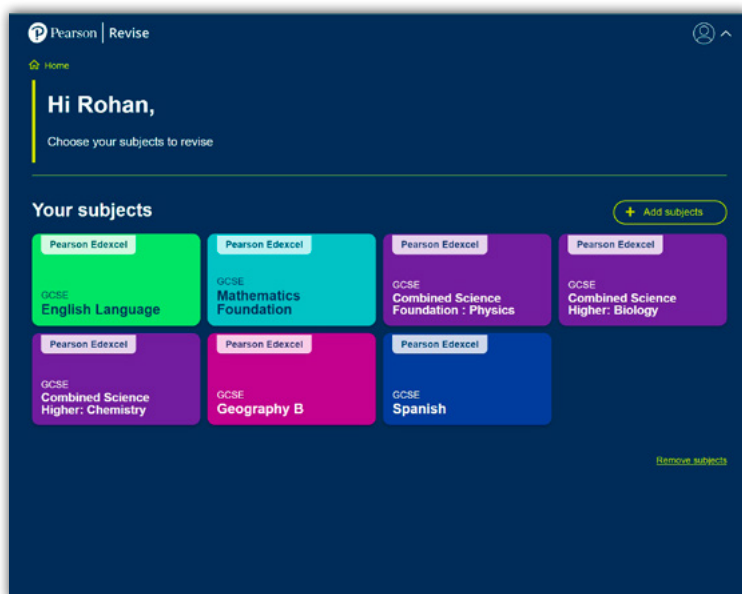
Pearson | Revise

Home

Hi Rohan,

Choose your subjects to revise

Your subjects

+ Add subjects

Pearson Edexcel
GCSE
English Language

Pearson Edexcel
GCSE
Mathematics Foundation

Pearson Edexcel
GCSE
Combined Science Foundation : Physics

Pearson Edexcel
GCSE
Combined Science Higher: Biology

Pearson Edexcel
GCSE
Combined Science Higher: Chemistry

Pearson Edexcel
GCSE
Geography B

Pearson Edexcel
GCSE
Spanish

Remove subjects